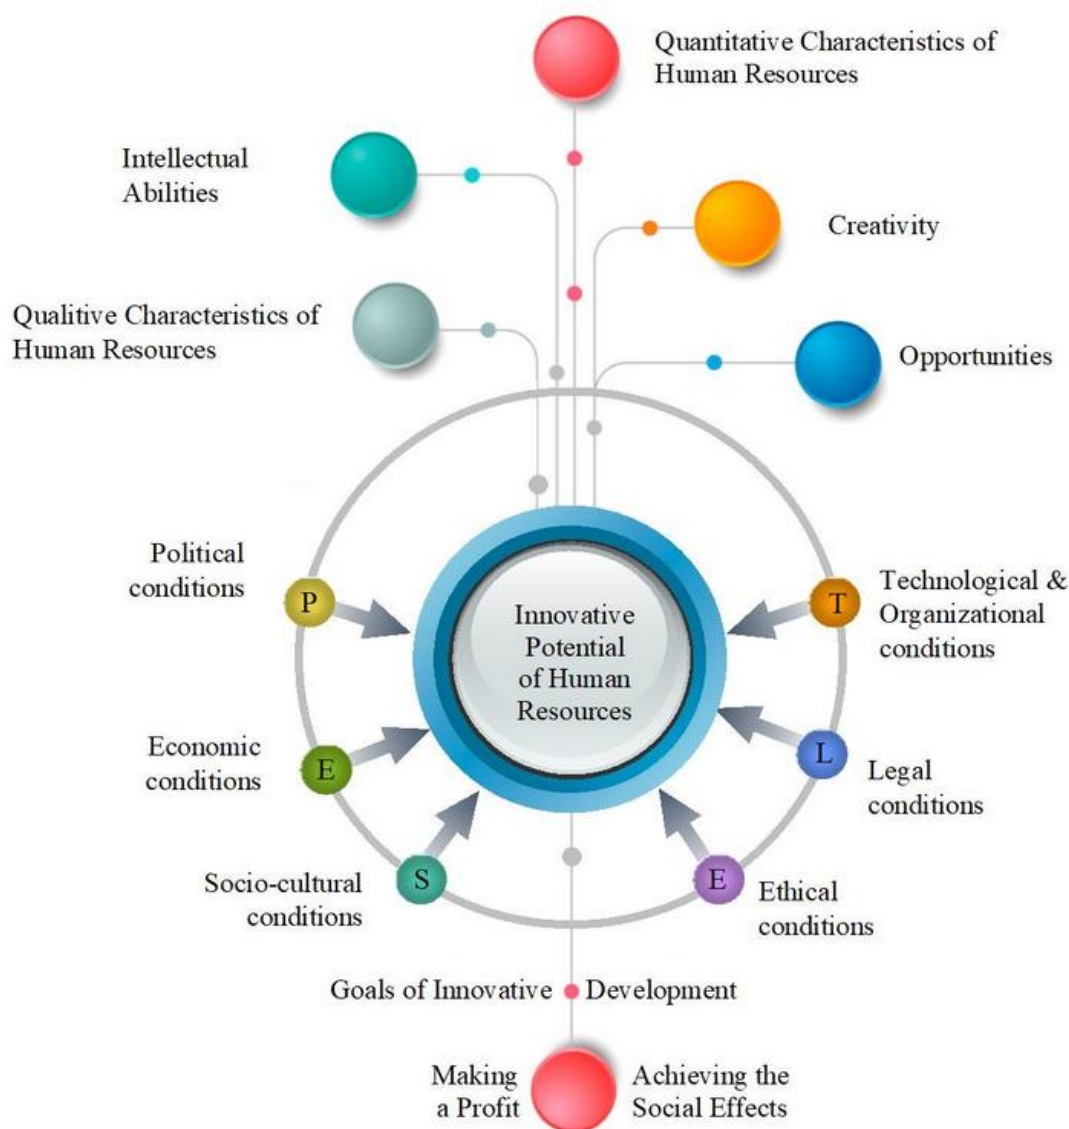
Quantitative Characteristics of Human Resources

Intellectual Abilities

Creativity

Qualitive Characteristics of Human Resources

Opportunities

Political conditions

P

Innovative Potential of Human Resources

T

Technological & Organizational conditions

Economic conditions

E

L

Legal conditions

Socio-cultural conditions

S

E

Ethical conditions

Goals of Innovative Development

Making a Profit

Achieving the Social Effects